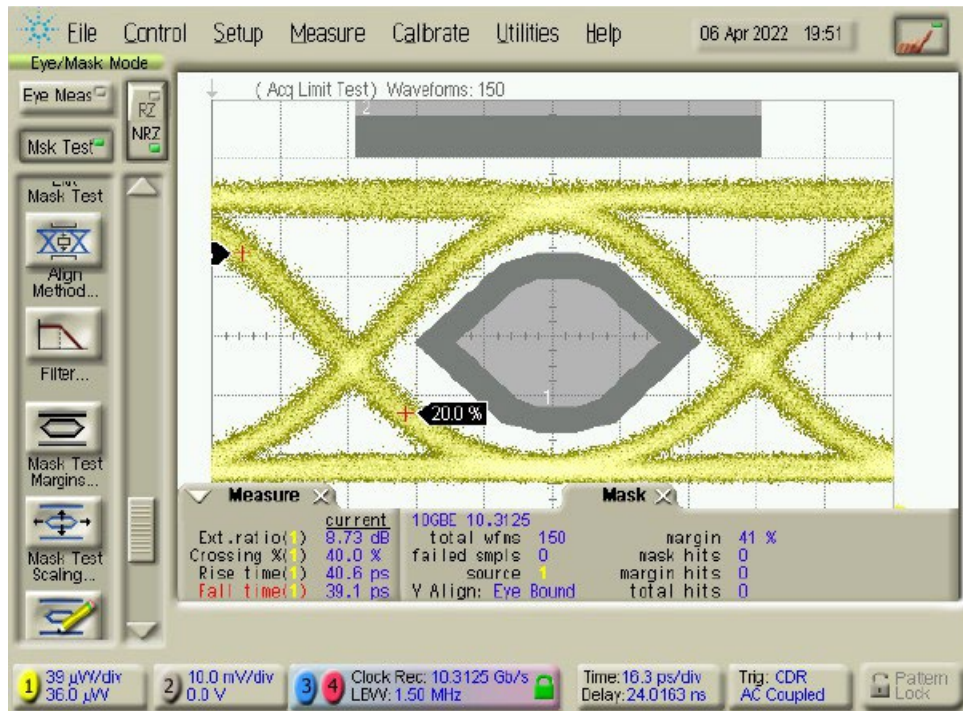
File Control Setup Measure Calbrate Utilities Help 06 Apr 2022 19:51

Eye/Mask Mode

Eye Meas

RZ

NRZ

Msk Test

Mask Test

Align Method...

Filter...

Mask Test Margins...

Mask Test Scaling...

(Acq Limit Test) Wavefoms: 150

2

1

20.0 %

Measure

Mask

| | current |
|---|---|
| Ext.ratio(1) | 8.73 dB |
| Crossing %(1) | 40.0 % |
| Rise time(1) | 40.6 ps |
| Fall time(1) | 39.1 ps |

10GBE 10.3125
total wfms 150
failed smpls 0
source 1
Y Align: Eye Bound

margin 41 %
mask hits 0
margin hits 0
total hits 0

1 39 µW/div 36.0 µW

2 10.0 mV/div 0.0 V

3 4 Clock Rec: 10.3125 Gb/s LBW: 1.50 MHz

Time:16.3 ps/div Delay:24.0163 ns

Trig: CDR AC Coupled

Pattern Lock